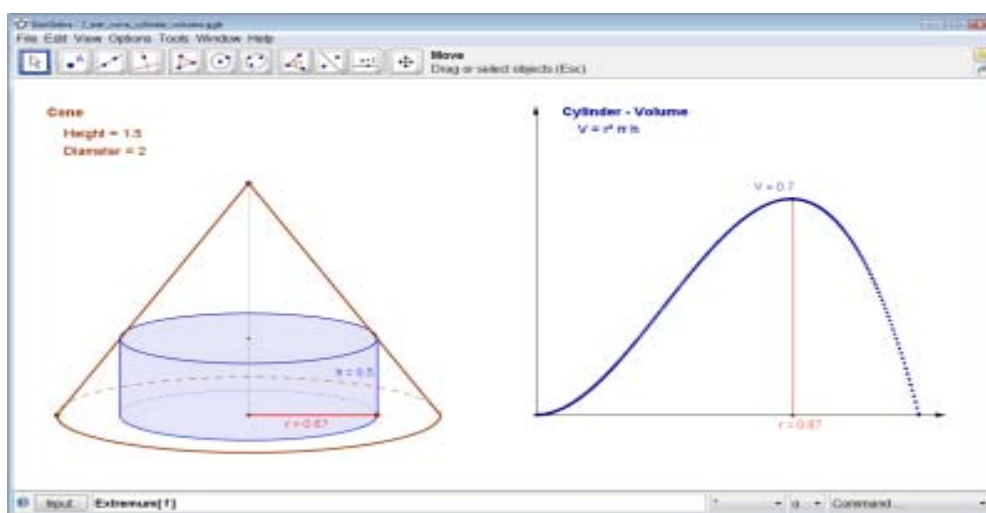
GeoGebra - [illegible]
File Edit View Options Tools Window Help
Move
Drag or select objects (Esc)

Cone
Height = 1.5
Diameter = 2

h = 0.5
r = 0.67

Cylinder - Volume
V = r² π h

V = 0.7

r = 0.67

Input: Extremum[f]
α Command...